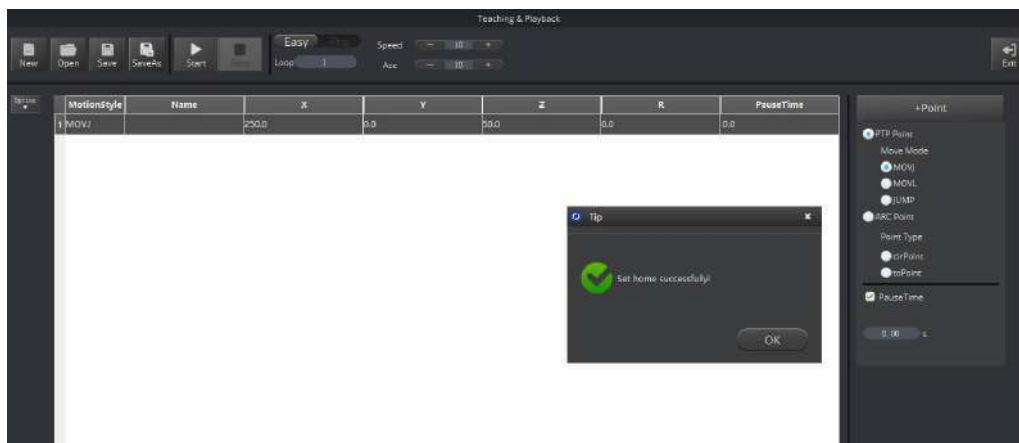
Teaching & Playback

New Open Save SaveAs Start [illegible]

Easy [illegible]

Loop 1

Speed − 10 +

Acc − 10 +

Exit

Option

| | MotionStyle | Name | X | Y | Z | R | PauseTime |
|---|---|---|---|---|---|---|---|
| 1 | MOVJ | | 250.0 | 0.0 | 50.0 | 0.0 | 0.0 |

Tip

Set home successfully!

OK

+Point

PTP Point

Move Mode

MOVJ

MOVL

JUMP

ARC Point

Point Type

cirPoint

toPoint

PauseTime

0.00 s